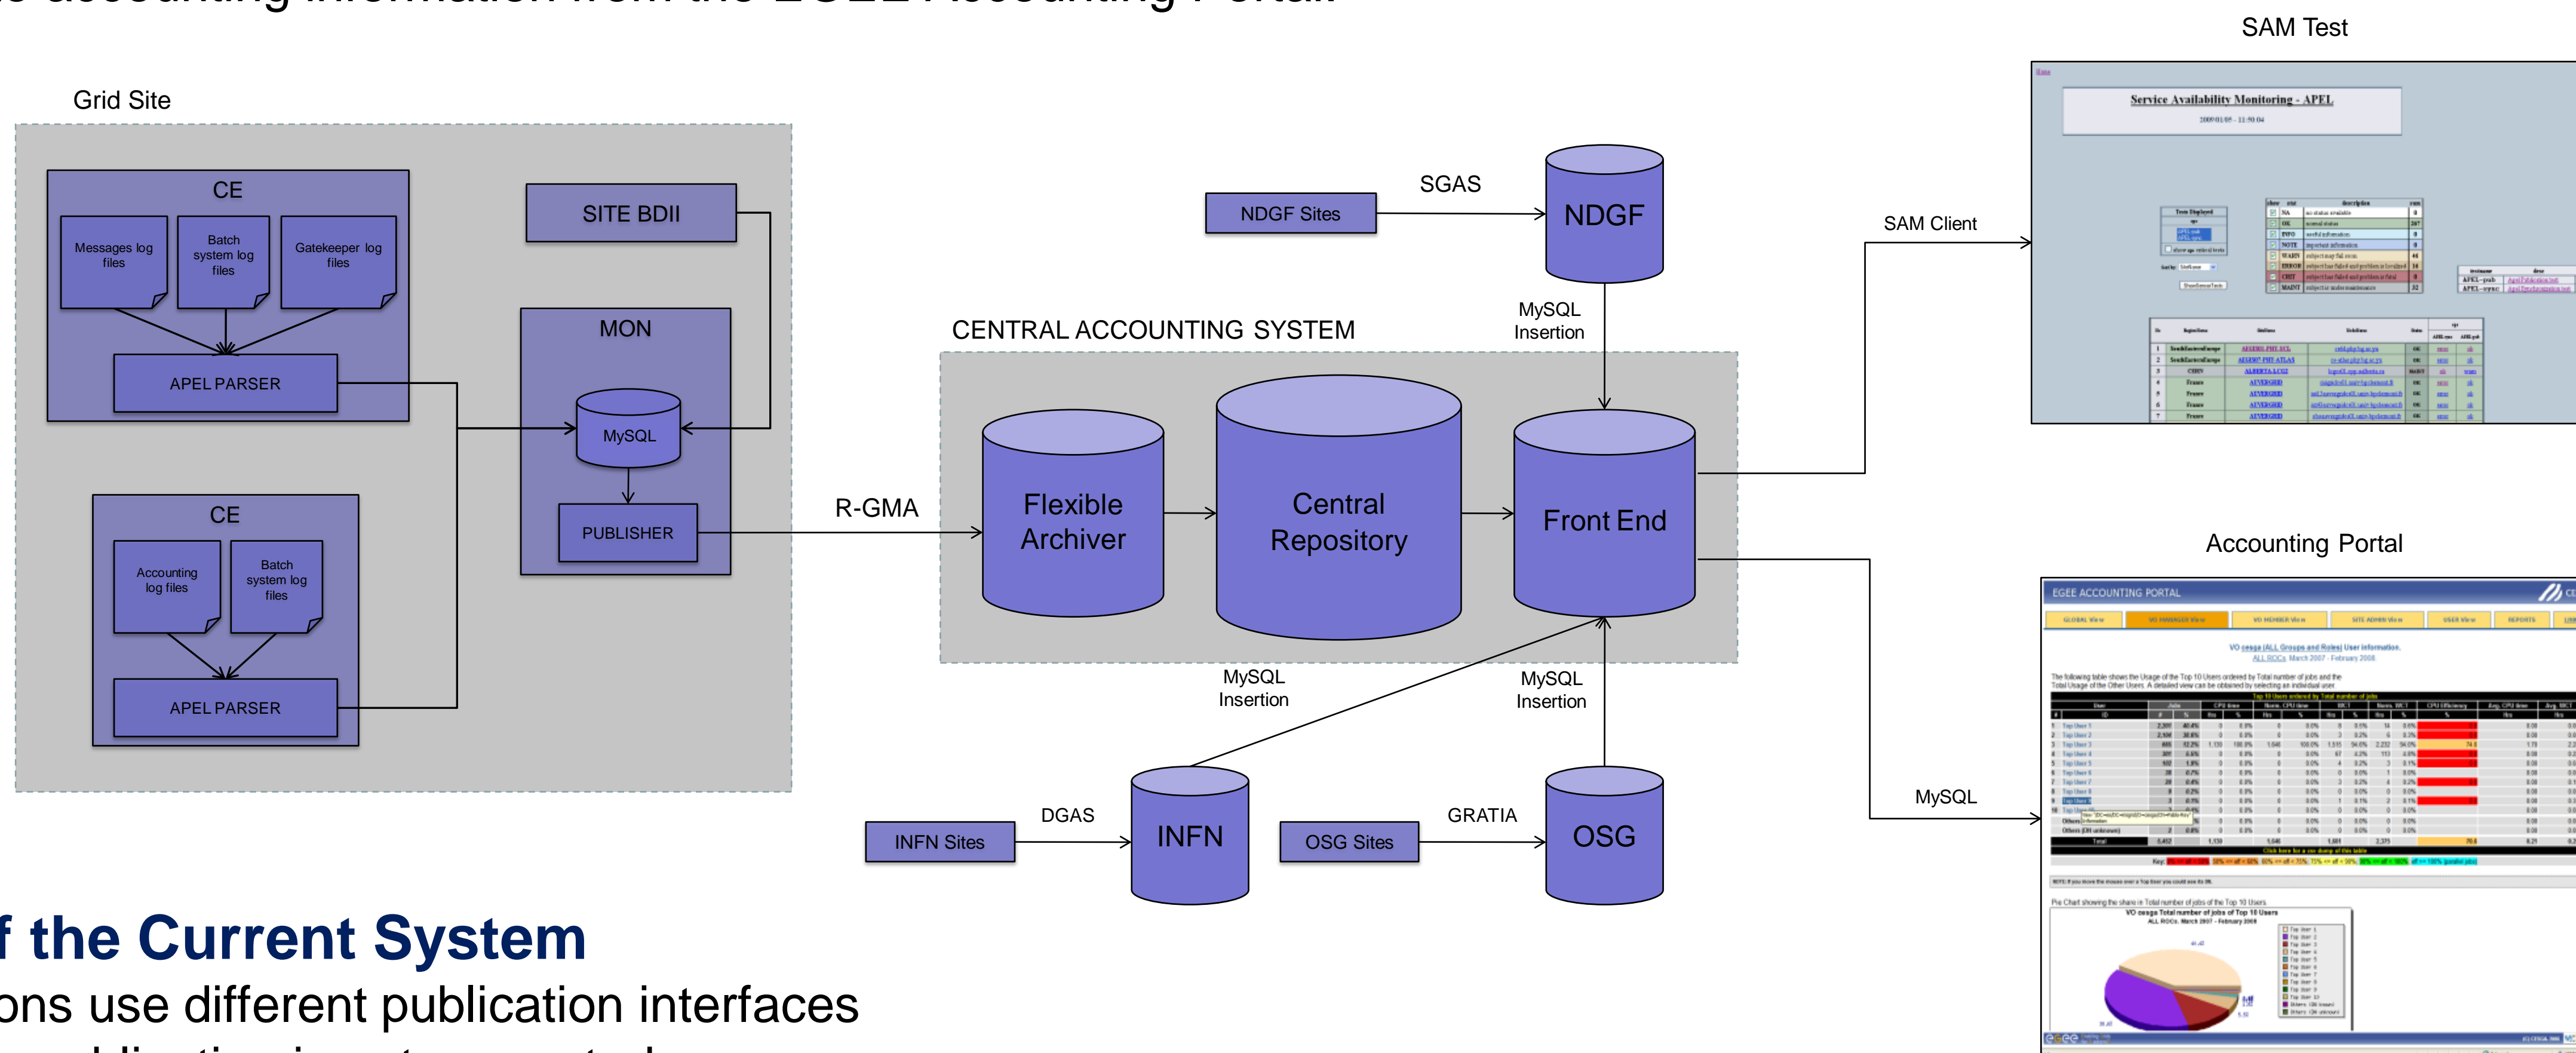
s accounting information from the EGEE Accounting Portal

Grid Site

CE

Messages log files

Batch system log files

Gatekeeper log files

APEL PARSER

SITE BDII

MON

MySQL

PUBLISHER

CE

Accounting log files

Batch system log files

APEL PARSER

R-GMA

CENTRAL ACCOUNTING SYSTEM

Flexible Archiver

Central Repository

Front End

NDGF Sites

SGAS

NDGF

MySQL Insertion

MySQL Insertion

MySQL Insertion

INFN Sites

DGAS

INFN

OSG Sites

GRATIA

OSG

SAM Test

Service Availability Monitoring - APEL

SAM Client

Accounting Portal

EGEE ACCOUNTING PORTAL

MySQL

f the Current System

ons use different publication interfaces

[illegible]